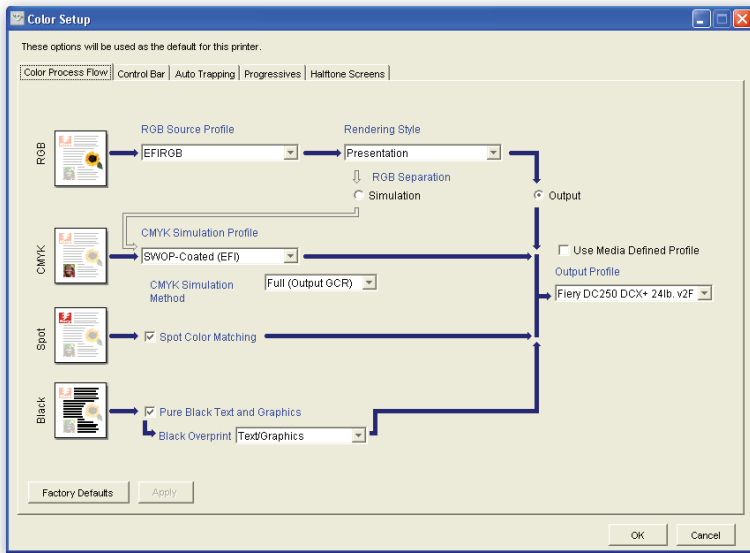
Color Setup

These options will be used as the default for this printer.

Color Process Flow | Control Bar | Auto Trapping | Progressives | Halftone Screens

RGB

RGB Source Profile

EFIRGB

Rendering Style

Presentation

RGB Separation

Simulation

Output

CMYK

CMYK Simulation Profile

SWOP-Coated (EFI)

Use Media Defined Profile

Output Profile

Fiery DC250 DCX+ 24lb. v2F

CMYK Simulation Method

Full (Output GCR)

Spot

Spot Color Matching

Black

Pure Black Text and Graphics

Black Overprint

Text/Graphics

Factory Defaults

Apply

OK

Cancel